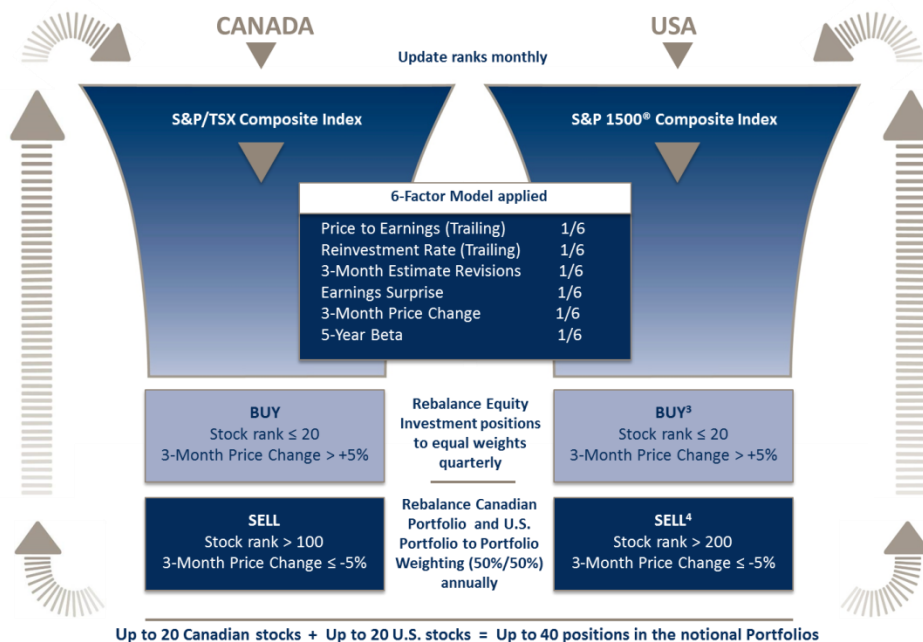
CANADA

USA

Update ranks monthly

S&P/TSX Composite Index

S&P 1500® Composite Index

6-Factor Model applied

| | |
|---|---|
| Price to Earnings (Trailing) | 1/6 |
| Reinvestment Rate (Trailing) | 1/6 |
| 3-Month Estimate Revisions | 1/6 |
| Earnings Surprise | 1/6 |
| 3-Month Price Change | 1/6 |
| 5-Year Beta | 1/6 |

BUY
Stock rank ≤ 20
3-Month Price Change > +5%

Rebalance Equity Investment positions to equal weights quarterly

BUY$^3$
Stock rank ≤ 20
3-Month Price Change > +5%

SELL
Stock rank > 100
3-Month Price Change ≤ -5%

Rebalance Canadian Portfolio and U.S. Portfolio to Portfolio Weighting (50%/50%) annually

SELL$^4$
Stock rank > 200
3-Month Price Change ≤ -5%

Up to 20 Canadian stocks + Up to 20 U.S. stocks = Up to 40 positions in the notional Portfolios